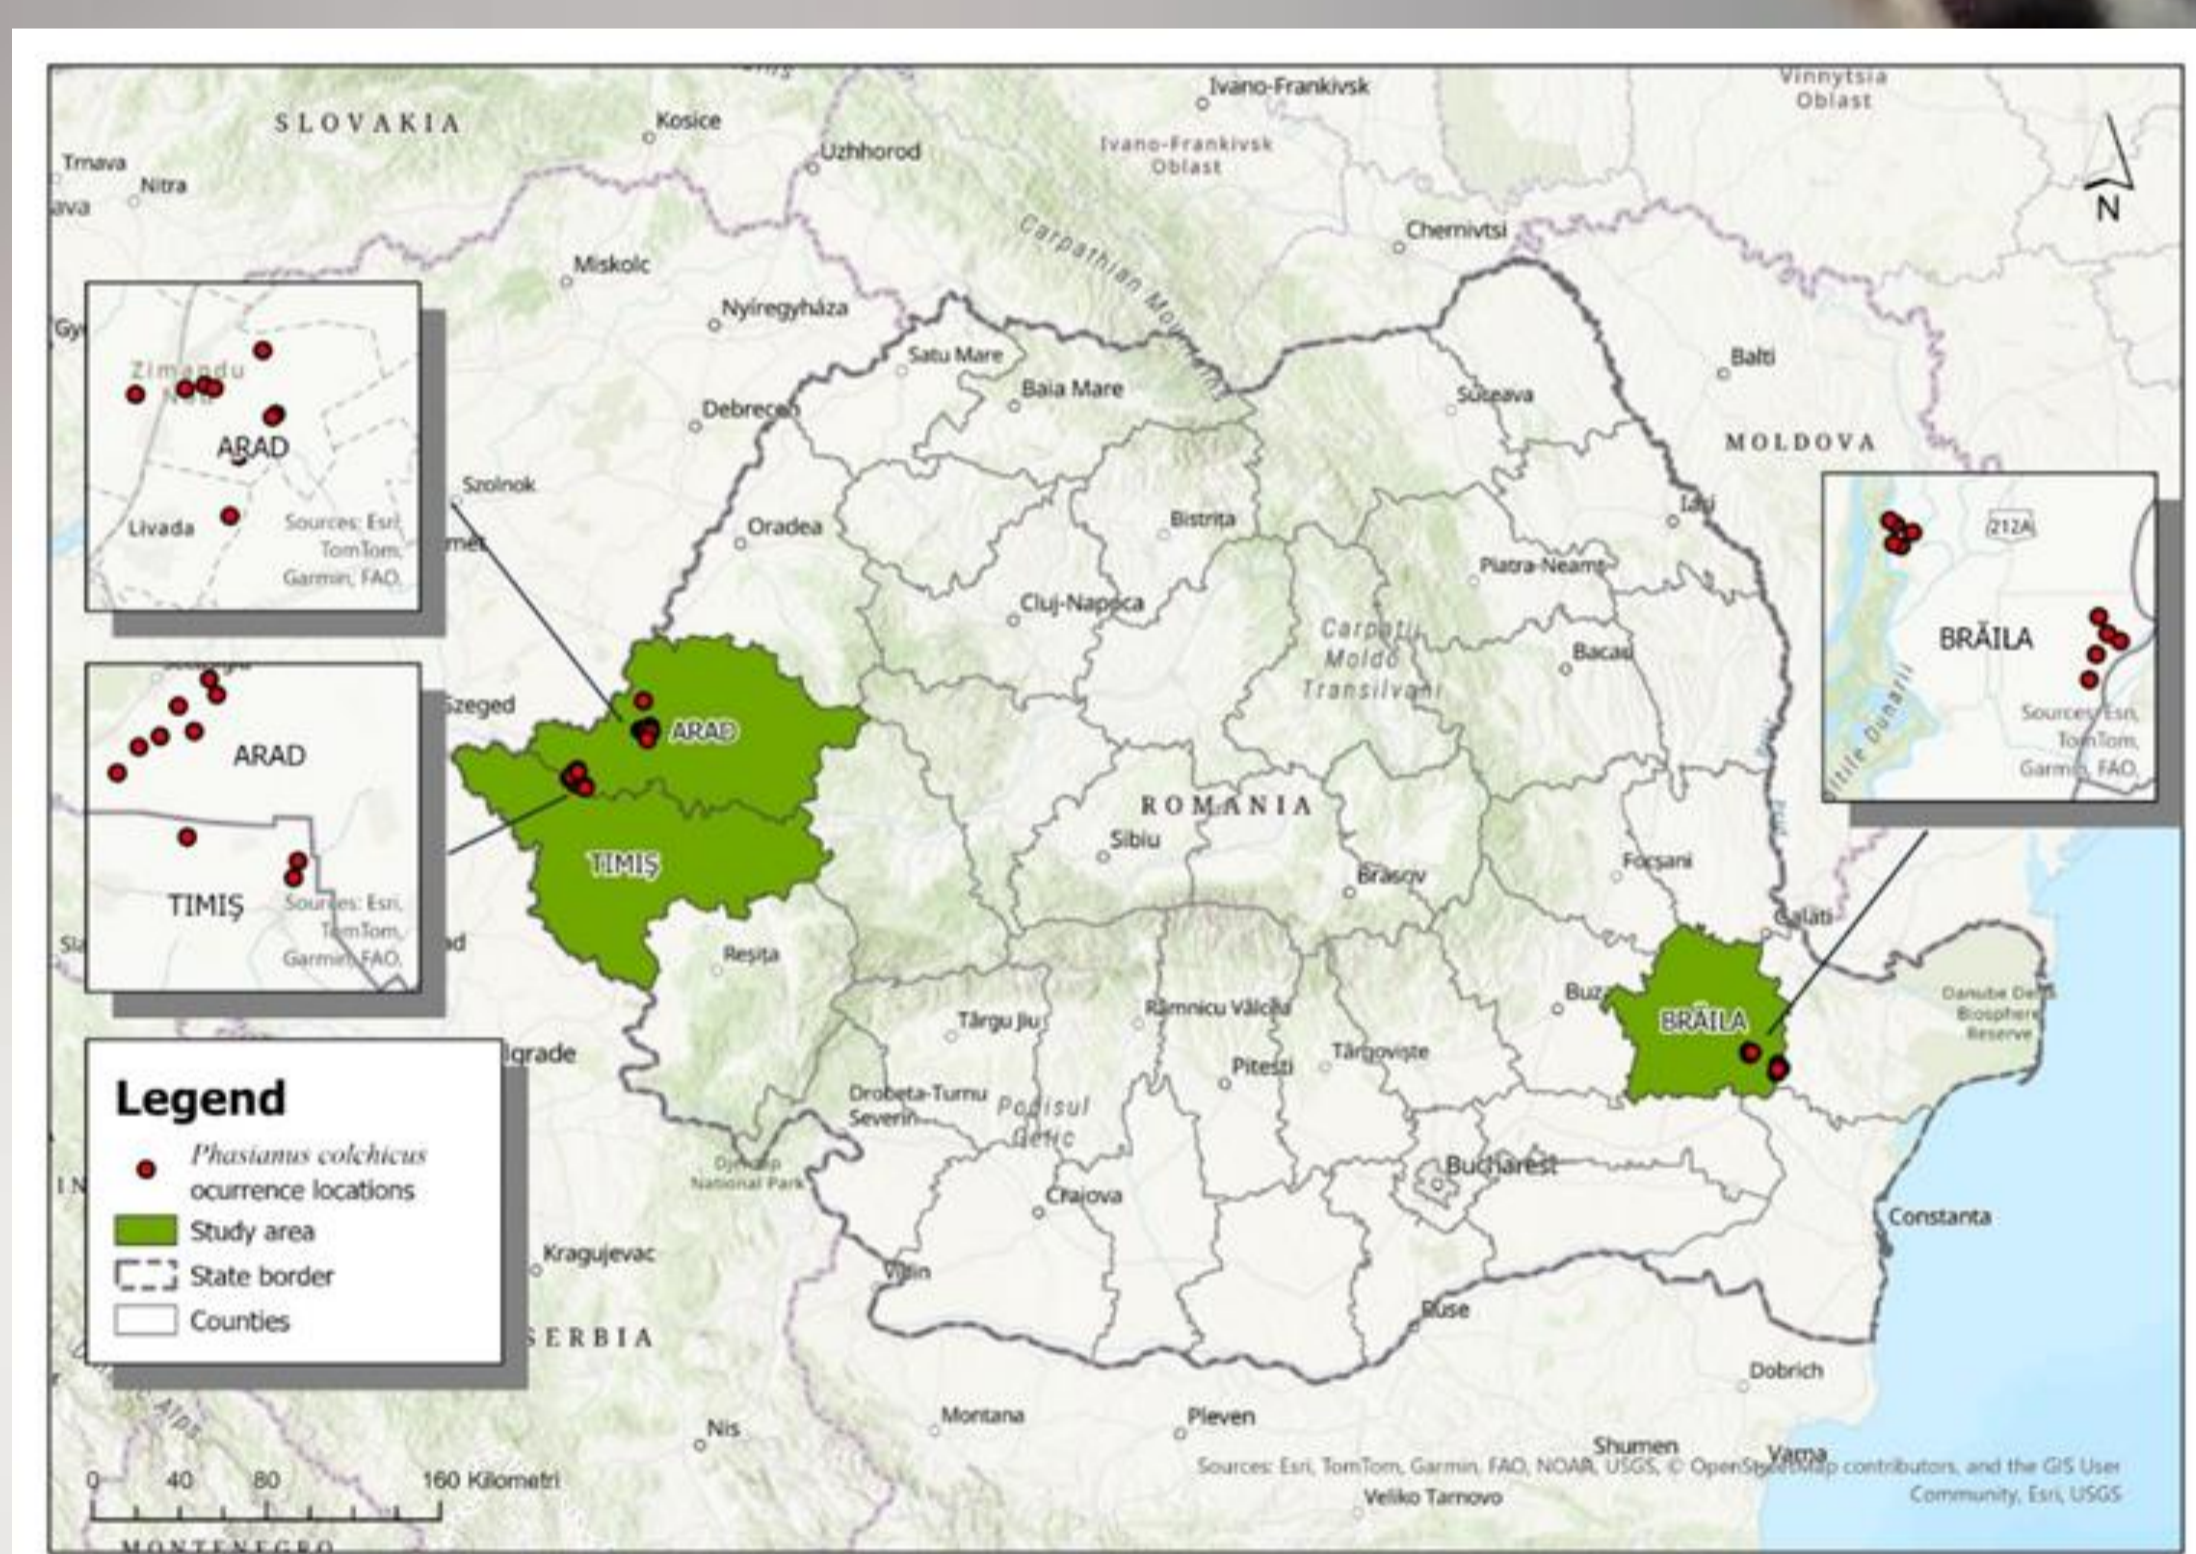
SLOVAKIA
Kosice
Ivano-Frankivsk
Vinnytsia Oblast
Trnava
Nitra
Uzhhorod
Ivano-Frankivsk Oblast
N
Carpathian Mountains
Chernivtsi
Miskolc
Nyíregyháza
Satu Mare
Baia Mare
Suceava
Balti
Debrecen
MOLDOVA
Zimandu
ARAD
Livada
Sources: Esri, TomTom, Garmin, FAO
Szolnok
Oradea
Bistrita
Iasi
Piatra-Neamt
212A
Cluj-Napoca
Carpatii Moldo Transilvani
Bacau
BRĂILA
Sources: Esri, TomTom, Garmin, FAO
Bratul Dunarii
Szeged
ARAD
ARAD
TIMIŞ
TIMIŞ
Sources: Esri, TomTom, Garmin, FAO
ROMANIA
Sibiu
Brasov
Focșani
Galati
Resita
Buzau
Danube Delta Biosphere Reserve
Târgu Jiu
Râmnicu Vâlcea
BRĂILA
Belgrade
Pitesti
Târgoviște
Drobeta-Turnu Severin
Podisul Getic
Legend
Phasianus colchicus ocurrence locations
Study area
State border
Counties
Djerdap National Park
Bucharest
Craiova
Constanta
Kragujevac
Vidin
SERBIA
Ruse
Dobrich
Montana
Pleven
Nis
Shumen
Varna
0 40 80 160 Kilometri
Sources: Esri, TomTom, Garmin, FAO, NOAA, USGS, © OpenStreetMap contributors, and the GIS User Community, Esri, USGS
Veliko Tarnovo
MONTENEGRO